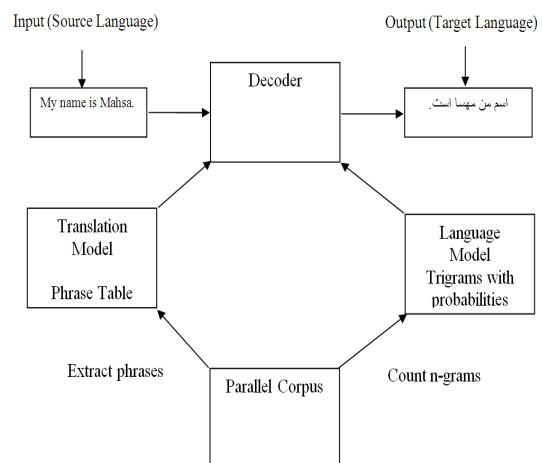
Input (Source Language)

Output (Target Language)

My name is Mahsa.

Decoder

اسم من مهسا است.

Translation Model

Phrase Table

Language Model Trigrams with probabilities

Extract phrases

Parallel Corpus

Count n-grams